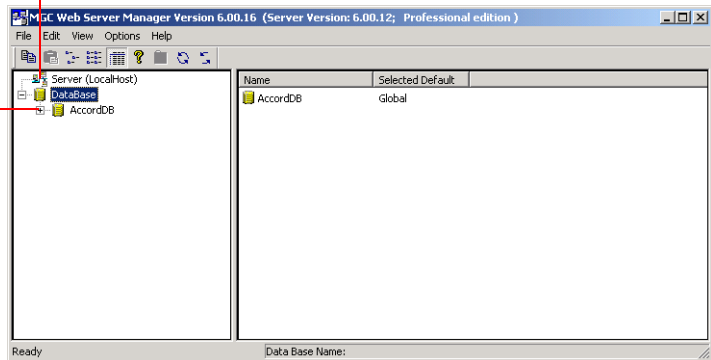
MGC Web Server Manager Version 6.00.16 (Server Version: 6.00.12; Professional edition )

File Edit View Options Help

Server (LocalHost)
DataBase
AccordDB

| Name | Selected Default |
|---|---|
| AccordDB | Global |

Ready

Data Base Name: